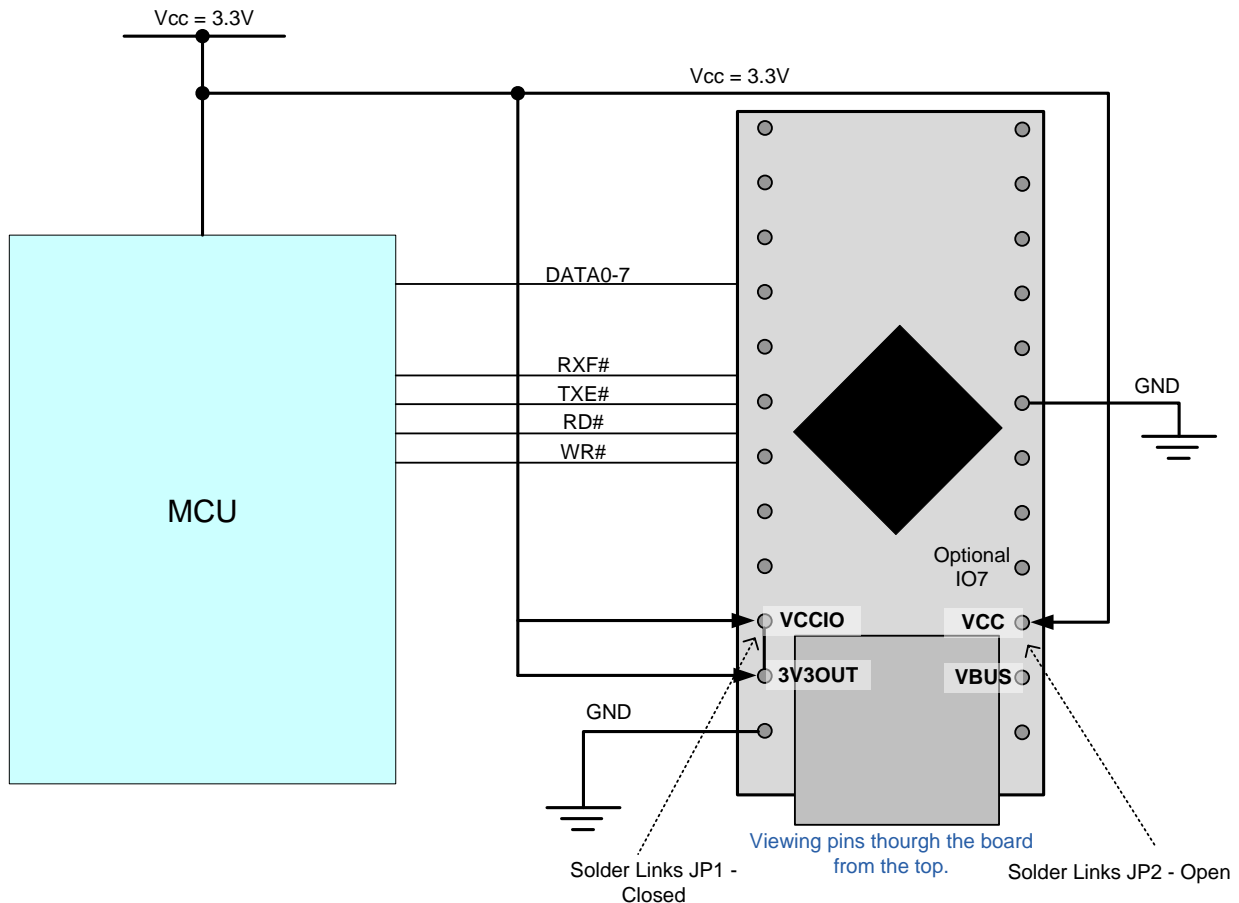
Vcc = 3.3V

Vcc = 3.3V

DATA0-7

RXF#

TXE#

RD#

WR#

MCU

GND

Optional IO7

VCCIO

VCC

3V3OUT

VBUS

GND

Viewing pins thourgh the board from the top.

Solder Links JP1 - Closed

Solder Links JP2 - Open